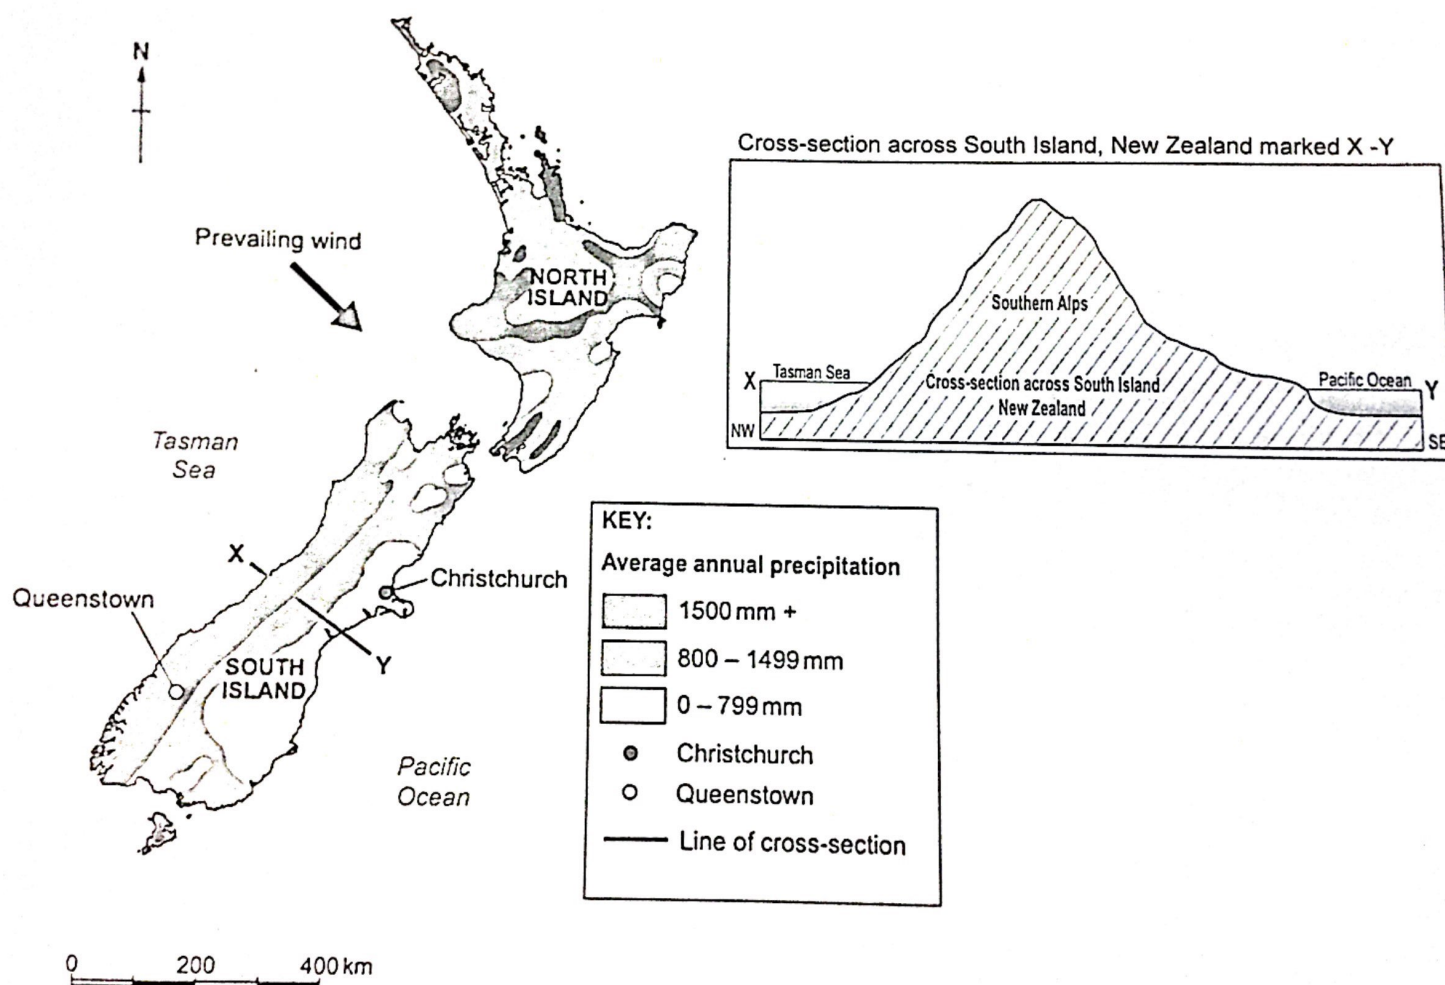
N

Prevailing wind

NORTH ISLAND

Tasman Sea

X

Y

Queenstown

Christchurch

SOUTH ISLAND

Pacific Ocean

0 200 400 km

Cross-section across South Island, New Zealand marked X -Y

Southern Alps

X Tasman Sea

Cross-section across South Island New Zealand

Pacific Ocean Y

NW

SE

KEY:

Average annual precipitation

1500 mm +

800 – 1499 mm

0 – 799 mm

Christchurch

Queenstown

Line of cross-section